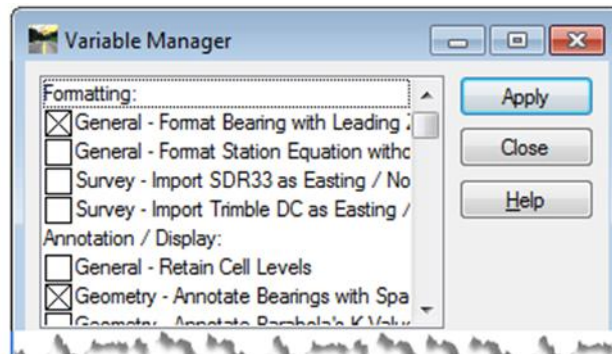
Variable Manager

Formatting:
General - Format Bearing with Leading
General - Format Station Equation witho
Survey - Import SDR33 as Easting / No
Survey - Import Trimble DC as Easting /
Annotation / Display:
General - Retain Cell Levels
Geometry - Annotate Bearings with Spa
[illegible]

Apply
Close
Help